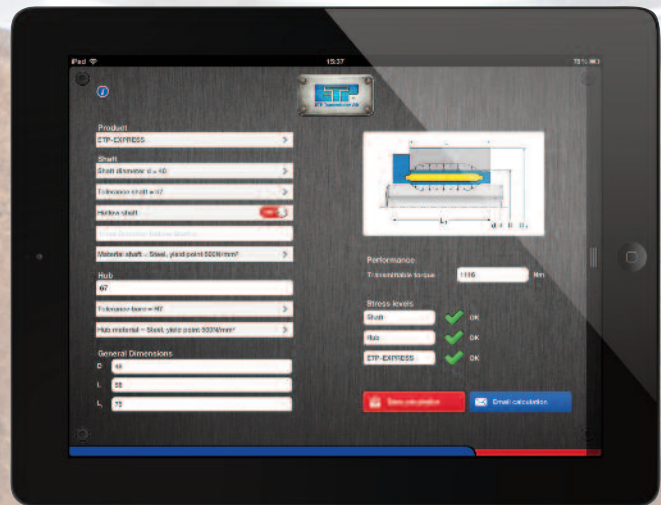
iPad
15:37
78%

ETP

Product
ETP-EXPRESS >

Shaft
Shaft diameter d = 40 >
Tolerance shaft = h7 >
Hollow shaft
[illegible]
Material shaft = Steel, yield point 500N/mm² >

Hub
67
Tolerance bore = H7 >
Hub material = Steel, yield point 500N/mm² >

General Dimensions
D 45
L 55
$L_1$ 73

$L_1$
d H D $D_1$

Performance
Transmittable torque 1116 Nm

Stress levels
Shaft OK
Hub OK
ETP-EXPRESS OK

Save calculation
Email calculation